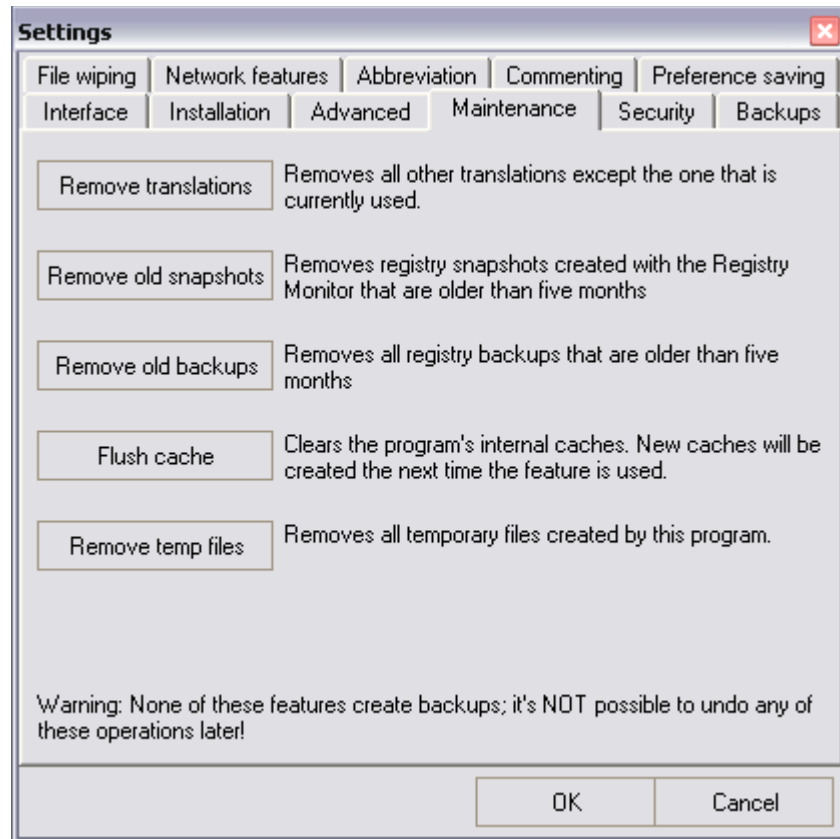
Settings

File wiping | Network features | Abbreviation | Commenting | Preference saving
Interface | Installation | Advanced | Maintenance | Security | Backups

Remove translations
Removes all other translations except the one that is currently used.

Remove old snapshots
Removes registry snapshots created with the Registry Monitor that are older than five months

Remove old backups
Removes all registry backups that are older than five months

Flush cache
Clears the program's internal caches. New caches will be created the next time the feature is used.

Remove temp files
Removes all temporary files created by this program.

Warning: None of these features create backups; it's NOT possible to undo any of these operations later!

OK
Cancel